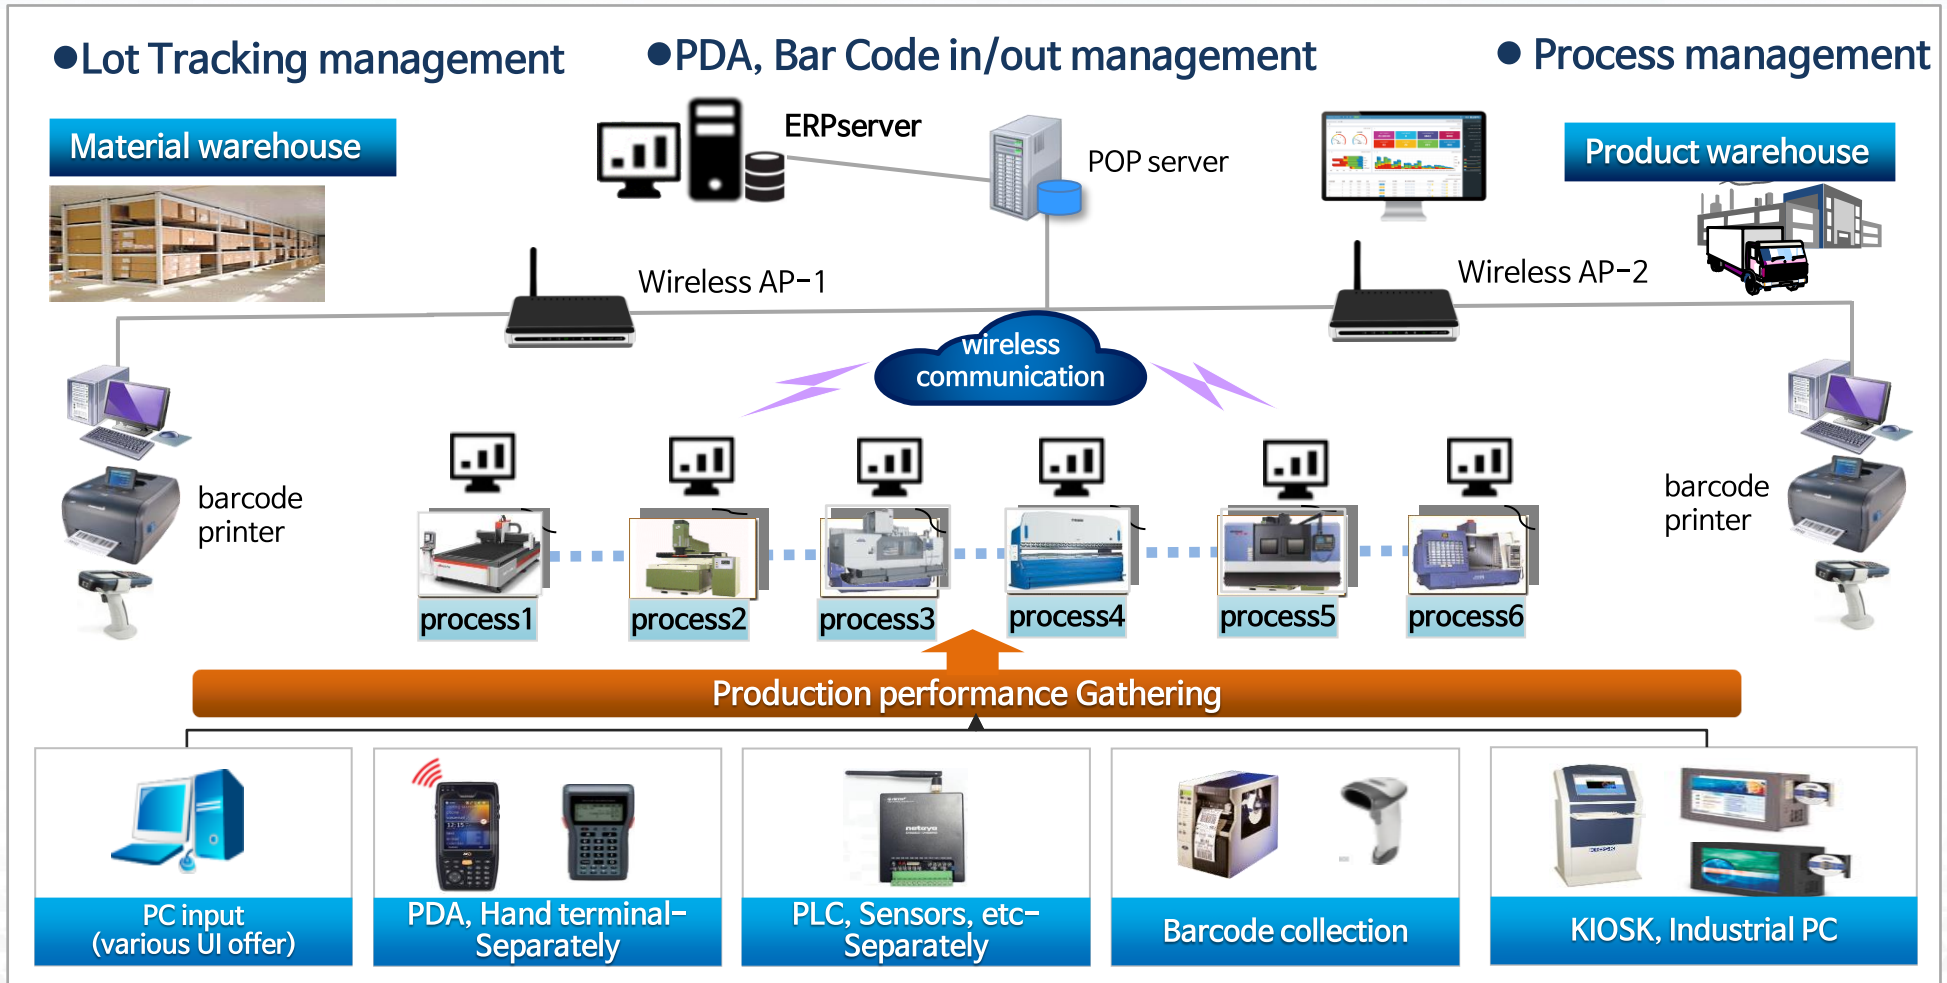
●Lot Tracking management
●PDA, Bar Code in/out management
● Process management

Material warehouse

ERPserver

POP server

Product warehouse

Wireless AP-1

Wireless AP-2

wireless communication

barcode printer

barcode printer

process1
process2
process3
process4
process5
process6

Production performance Gathering

PC input (various UI offer)

PDA, Hand terminal-Separately

PLC, Sensors, etc-Separately

Barcode collection

KIOSK, Industrial PC